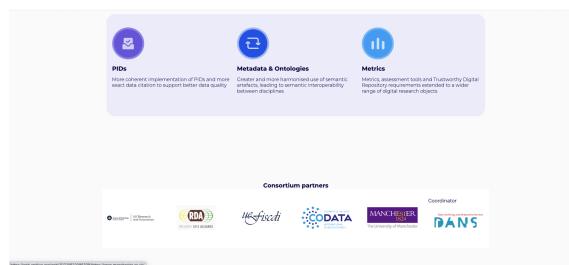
PIDs
More coherent implementation of PIDs and more exact data citation to support better data quality

Metadata & Ontologies
Greater and more harmonised use of semantic artefacts, leading to semantic interoperability between disciplines

Metrics
Metrics, assessment tools and Trustworthy Digital Repository requirements extended to a wider range of digital research objects

Consortium partners

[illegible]

RDA
RESEARCH DATA ALLIANCE

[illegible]

CODATA

MANCHESTER 1824
The University of Manchester

Coordinator

DANS